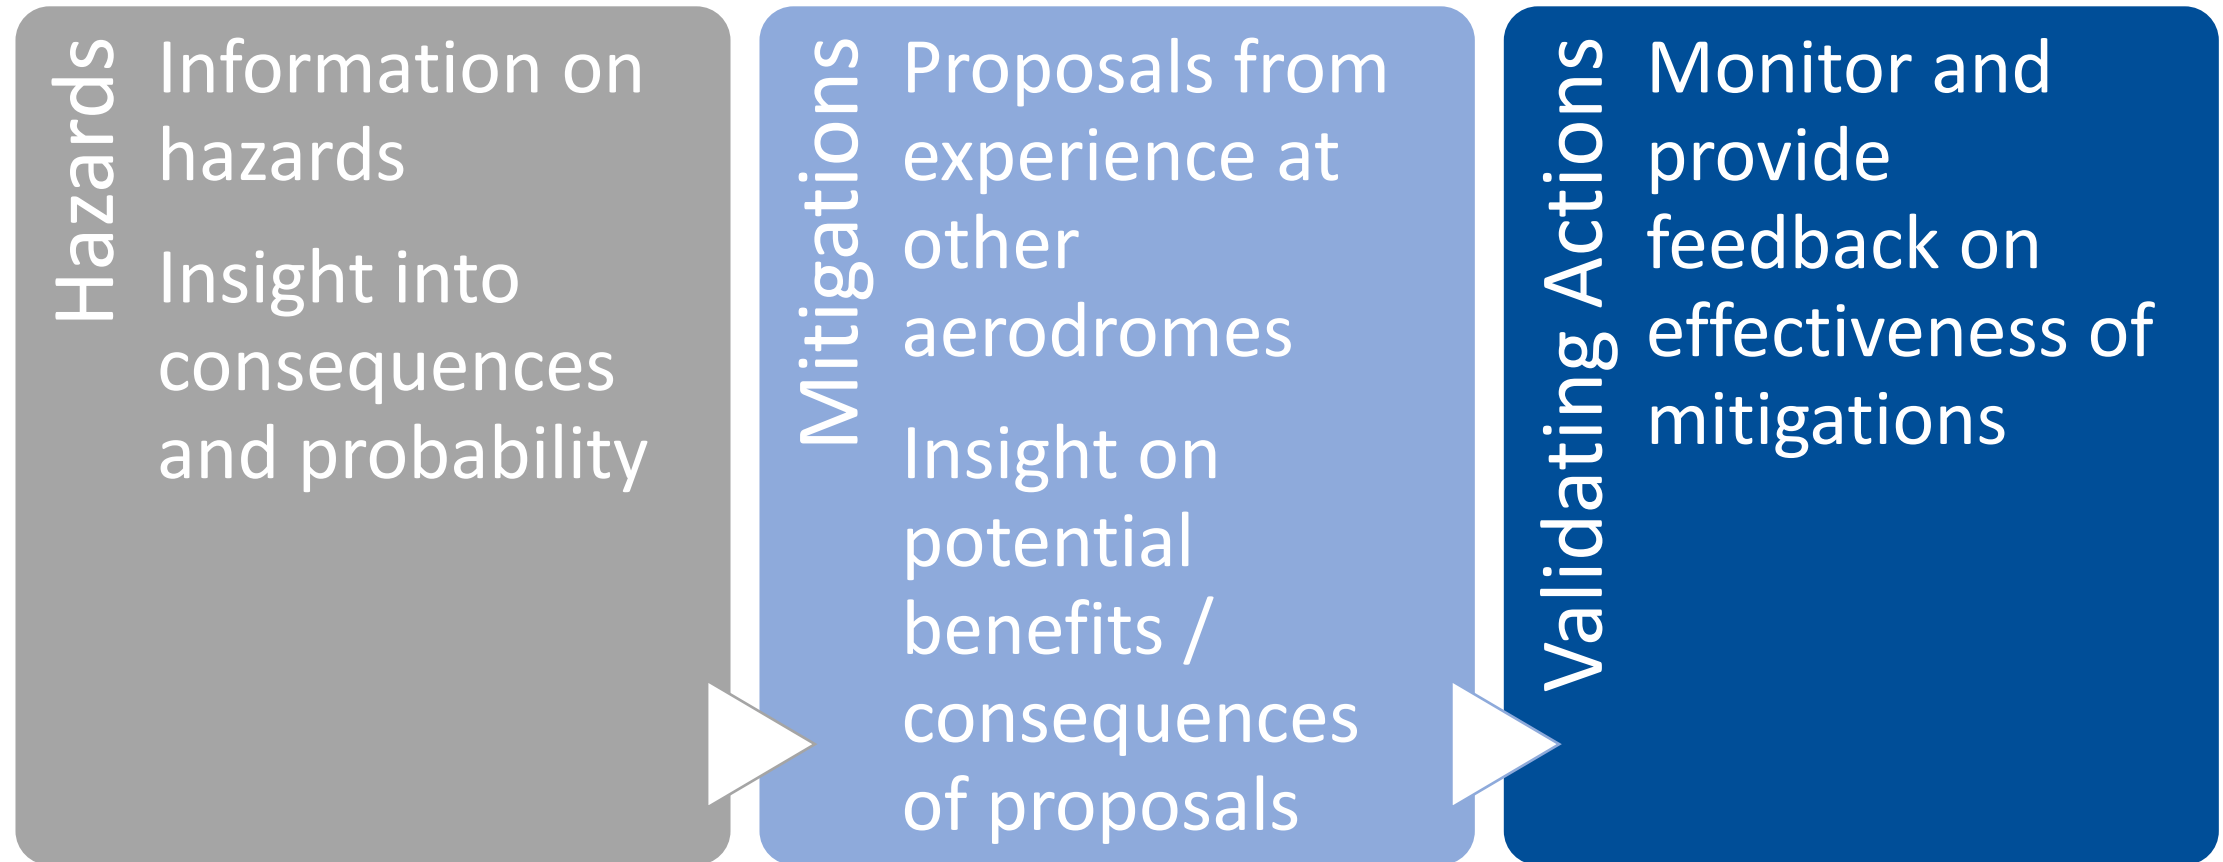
Hazards

Information on hazards

Insight into consequences and probability

Mitigations

Proposals from experience at other aerodromes

Insight on potential benefits / consequences of proposals

Validating Actions

Monitor and provide feedback on effectiveness of mitigations